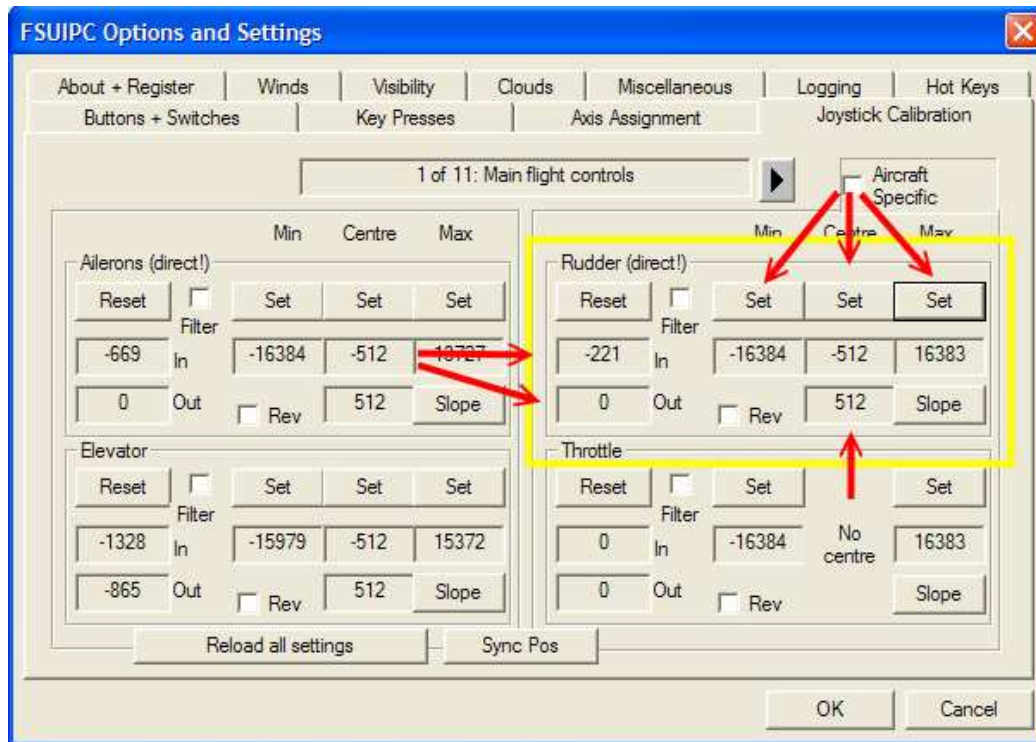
FSUIPC Options and Settings

About + Register | Winds | Visibility | Clouds | Miscellaneous | Logging | Hot Keys
Buttons + Switches | Key Presses | Axis Assignment | Joystick Calibration

1 of 11: Main flight controls

Aircraft Specific

Min Centre Max

Ailerons (direct!)
Reset Filter Set Set Set
-669 In -16384 -512 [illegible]
0 Out Rev 512 Slope

Elevator
Reset Filter Set Set Set
-1328 In -15979 -512 15372
-865 Out Rev 512 Slope

Min Centre Max

Rudder (direct!)
Reset Filter Set Set Set
-221 In -16384 -512 16383
0 Out Rev 512 Slope

Throttle
Reset Filter Set Set
0 In -16384 No centre 16383
0 Out Rev Slope

Reload all settings
Sync Pos

OK Cancel